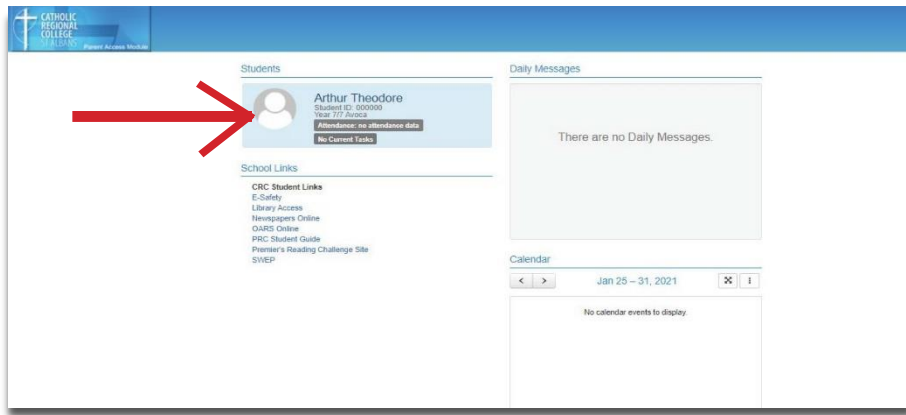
CATHOLIC REGIONAL COLLEGE ST ALBANS
Parent Access Module

Students

Arthur Theodore
Student ID: 000000
Year 7/7 Avoca
Attendance: no attendance data
No Current Tasks

School Links

CRC Student Links
E-Safety
Library Access
Newspapers Online
OARS Online
PRC Student Guide
Premier's Reading Challenge Site
SWEP

Daily Messages

There are no Daily Messages.

Calendar

< >
Jan 25 – 31, 2021

No calendar events to display.